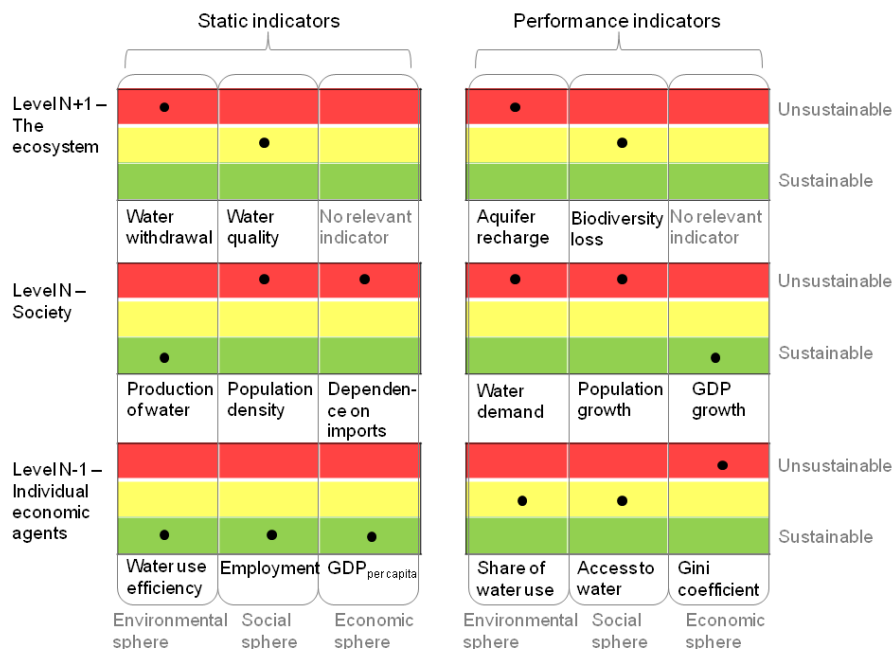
Static indicators

Performance indicators

Level N+1 – The ecosystem

Unsustainable

Sustainable

Water withdrawal

Water quality

No relevant indicator

Aquifer recharge

Biodiversity loss

No relevant indicator

Level N – Society

Unsustainable

Sustainable

Production of water

Population density

Dependence on imports

Water demand

Population growth

GDP growth

Level N-1 – Individual economic agents

Unsustainable

Sustainable

Water use efficiency

Employment

GDP$_{per\ capita}$

Share of water use

Access to water

Gini coefficient

Environmental sphere

Social sphere

Economic sphere

Environmental sphere

Social sphere

Economic sphere